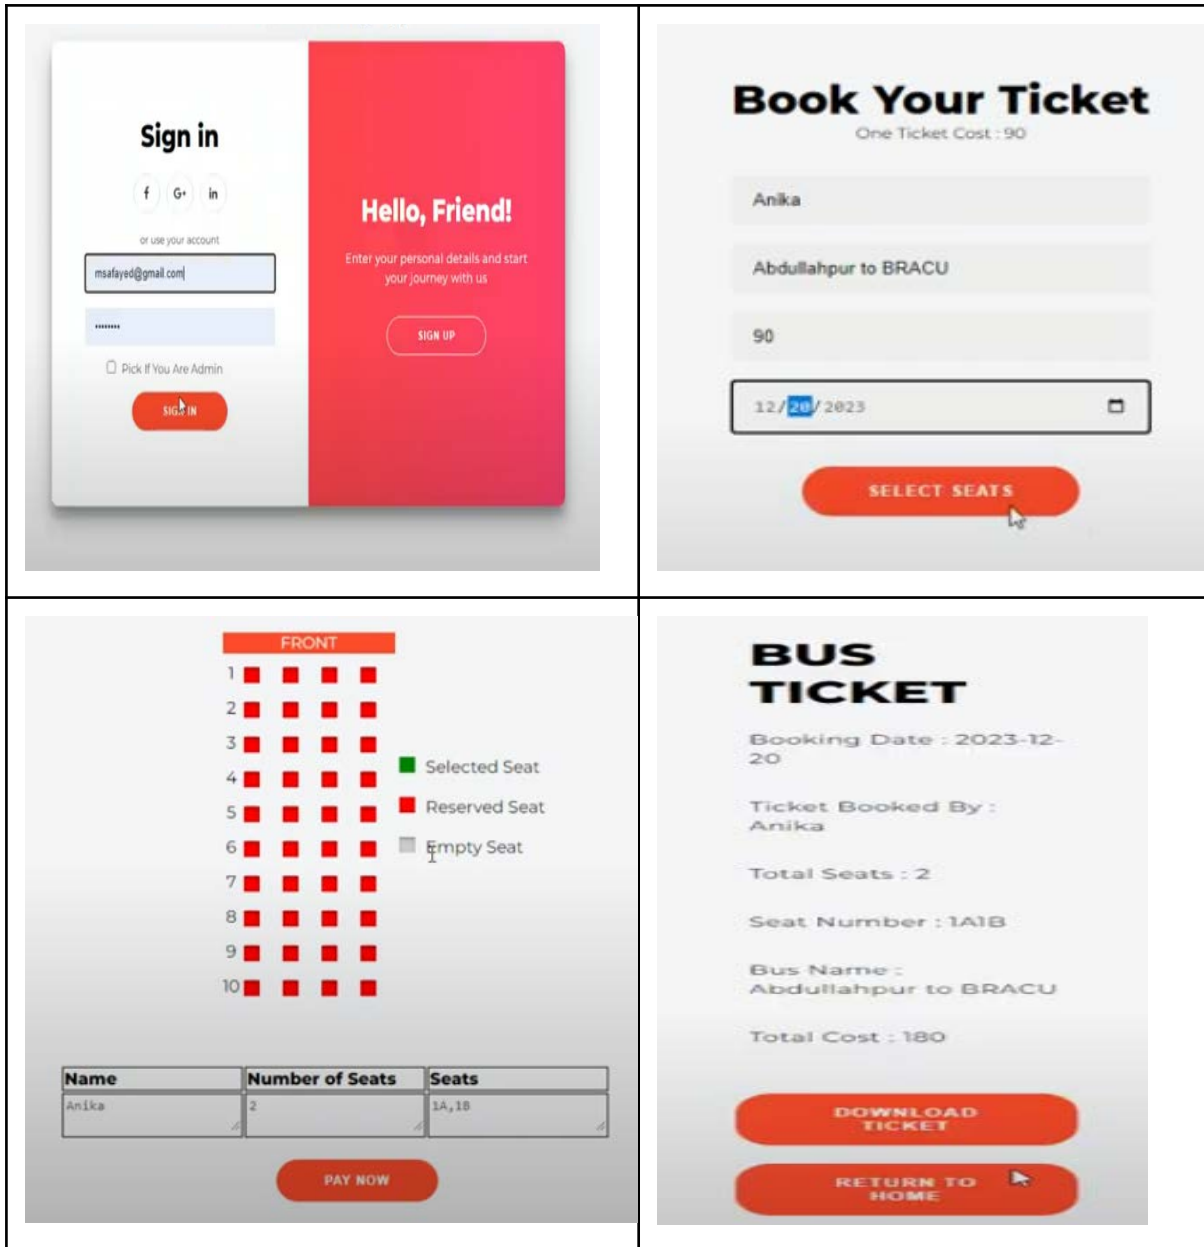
Sign in

f G+ in

or use your account

msafayed@gmail.com

••••••••

Pick If You Are Admin

SIGN IN

Hello, Friend!

Enter your personal details and start your journey with us

SIGN UP

Book Your Ticket

One Ticket Cost : 90

Anika

Abdullahpur to BRACU

90

12/20/2023

SELECT SEATS

FRONT

1
2
3
4
5
6
7
8
9
10

Selected Seat

Reserved Seat

Empty Seat

| Name | Number of Seats | Seats |
|---|---|---|
| Anika | 2 | 1A,1B |

PAY NOW

BUS TICKET

Booking Date : 2023-12-20

Ticket Booked By : Anika

Total Seats : 2

Seat Number : 1A1B

Bus Name : Abdullahpur to BRACU

Total Cost : 180

DOWNLOAD TICKET

RETURN TO HOME